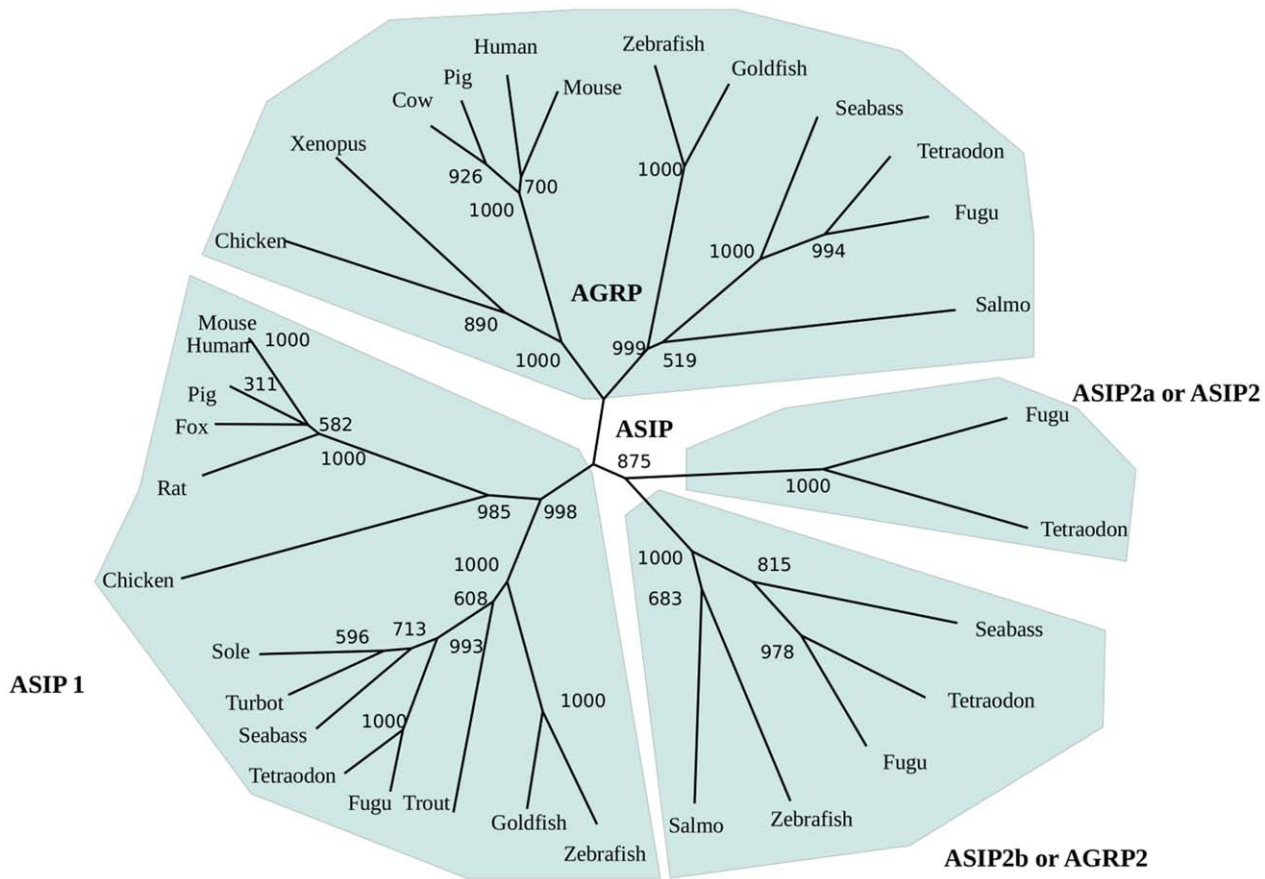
Human
Zebrafish
Goldfish
Pig
Mouse
Cow
Seabass
Xenopus
Tetraodon
926
700
1000
1000
Fugu
1000
994
Chicken
AGRP
Salmo
890
Mouse
1000
999
519
Human
1000
Pig
311
ASIP2a or ASIP2
Fugu
Fox
582
ASIP
1000
875
1000
Rat
985
998
Tetraodon
Chicken
1000
1000
815
608
683
596
713
Seabass
Sole
993
978
ASIP 1
Turbot
1000
1000
Tetraodon
Seabass
Tetraodon
Fugu
Fugu
Trout
Goldfish
Salmo
Zebrafish
Zebrafish
ASIP2b or AGRP2